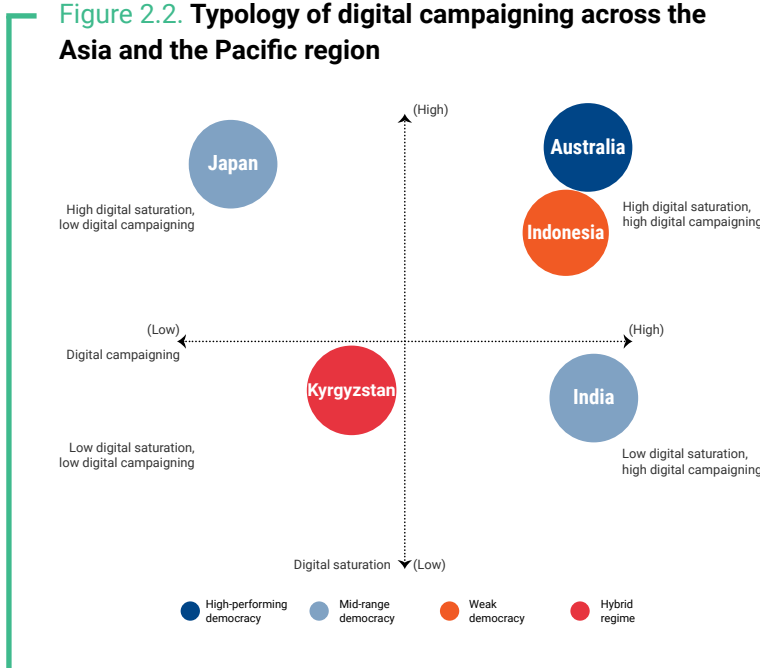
Figure 2.2. **Typology of digital campaigning across the Asia and the Pacific region**

(High)

Japan

High digital saturation, low digital campaigning

Australia

Indonesia

High digital saturation, high digital campaigning

(Low)

Digital campaigning

(High)

Kyrgyzstan

India

Low digital saturation, low digital campaigning

Low digital saturation, high digital campaigning

Digital saturation (Low)

High-performing democracy

Mid-range democracy

Weak democracy

Hybrid regime